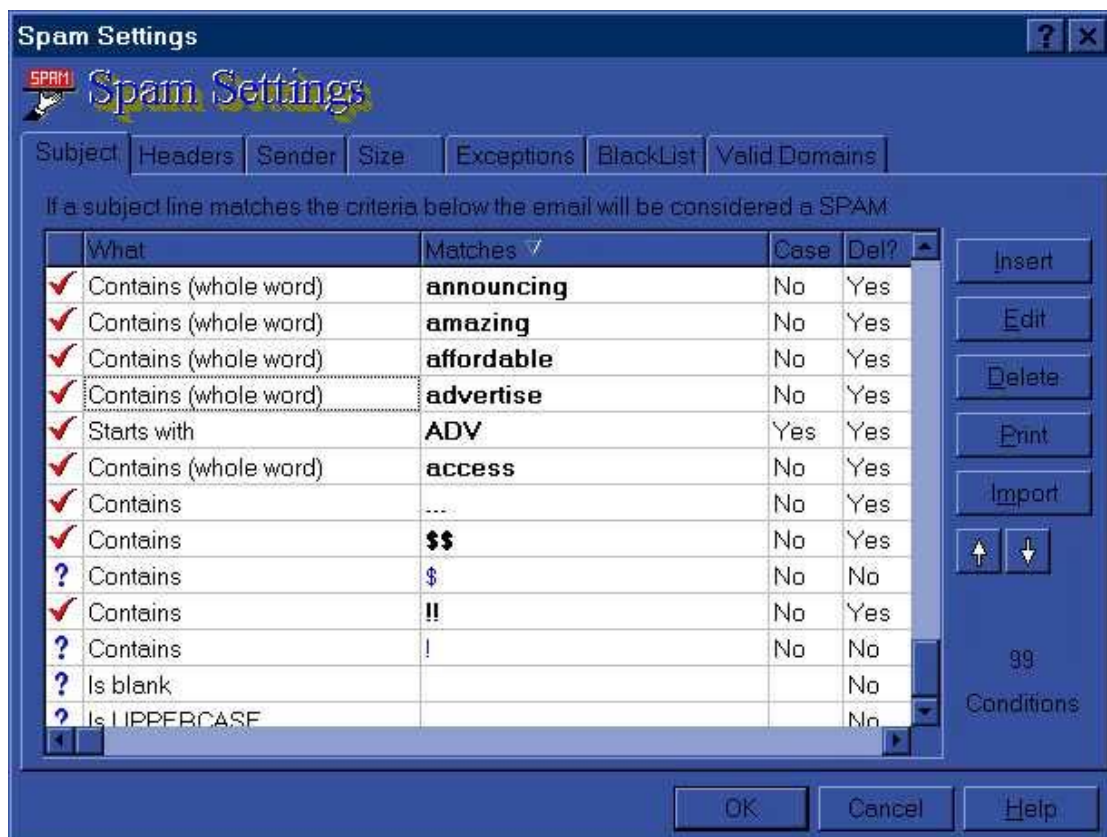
Spam Settings

?

SPAM Spam Settings

Subject | Headers | Sender | Size | Exceptions | BlackList | Valid Domains

If a subject line matches the criteria below the email will be considered a SPAM

| | What | Matches | Case | Del? |
|---|---|---|---|---|
| ✔ | Contains (whole word) | announcing | No | Yes |
| ✔ | Contains (whole word) | amazing | No | Yes |
| ✔ | Contains (whole word) | affordable | No | Yes |
| ✔ | Contains (whole word) | advertise | No | Yes |
| ✔ | Starts with | ADV | Yes | Yes |
| ✔ | Contains (whole word) | access | No | Yes |
| ✔ | Contains | ... | No | Yes |
| ✔ | Contains | $$ | No | Yes |
| ? | Contains | $ | No | No |
| ✔ | Contains | !! | No | Yes |
| ? | Contains | ! | No | No |
| ? | Is blank | | | No |
| ? | Is UPPERCASE | | | No |

Insert

Edit

Delete

Print

Import

99

Conditions

OK

Cancel

Help